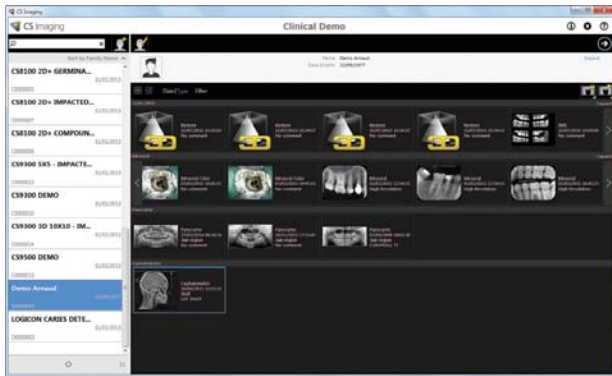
CS Imaging

CS Imaging

Clinical Demo

Sort by Family Name

CS8100 2D+ GERMINA...

CS8100 2D+ IMPACTED...

CS8100 2D+ COMPOUN...

CS9300 5X5 - IMPACTE...

CS9300 DEMO

CS9300 3D 10X10 - IM...

CS9500 DEMO

Demo Arnaud

LOGICON CARIES DETE...

Name Demo Arnaud

Date/Type Filter

Volume

Intraoral

Panoramic

Cephalometric